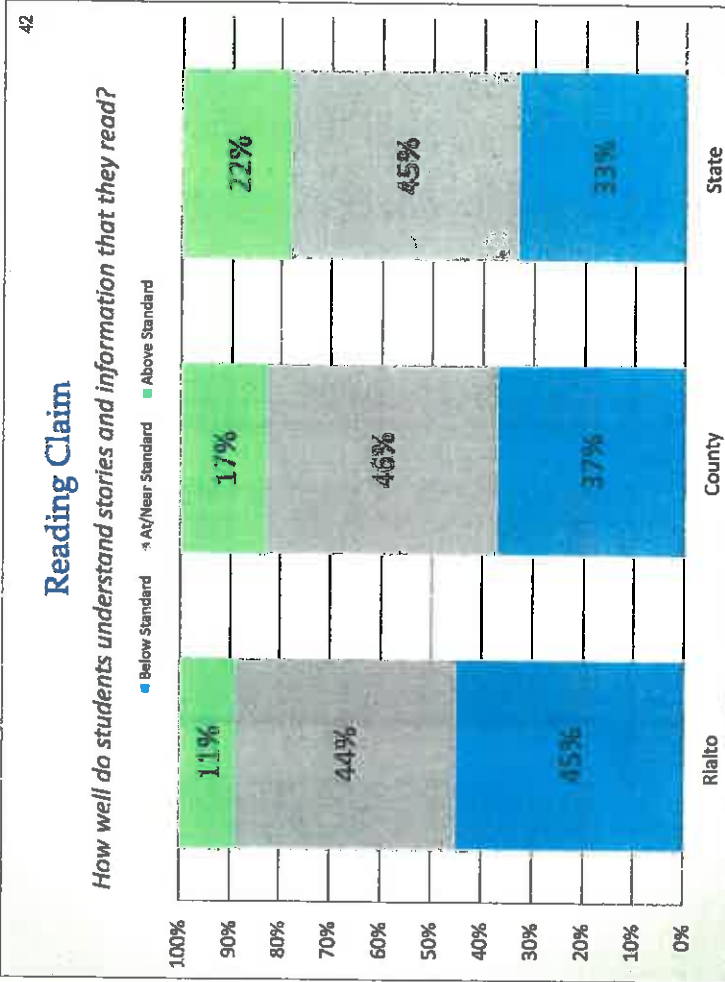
42

Reading Claim

How well do students understand stories and information that they read?

Below Standard At/Near Standard Above Standard

100%
90%
80%
70%
60%
50%
40%
30%
20%
10%
0%

11%
44%
45%

17%
46%
37%

22%
45%
33%

Rialto
County
State